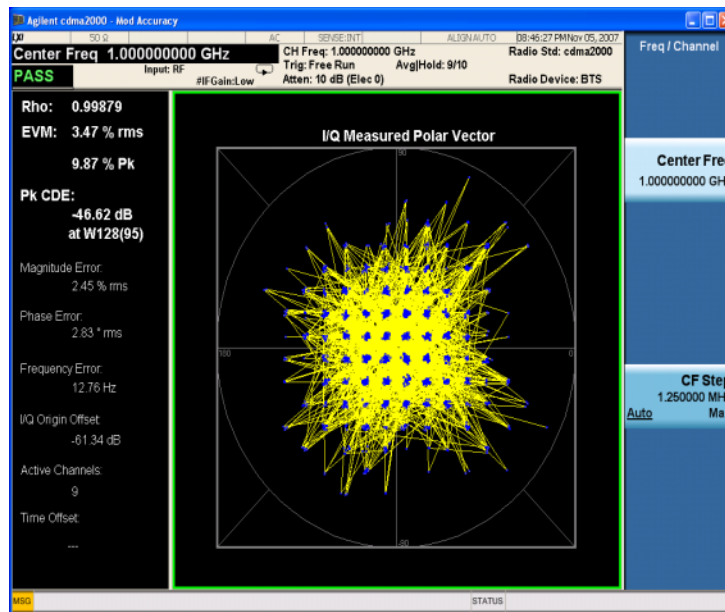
Agilent cdma2000 - Mod Accuracy

50 Ω | AC | SENSE:INT | ALIGN AUTO | 08:46:27 PM Nov 05, 2007

Center Freq 1.000000000 GHz

Input: RF

#IFGain:Low

CH Freq: 1.000000000 GHz

Trig: Free Run

Avg|Hold: 9/10

Atten: 10 dB (Elec 0)

Radio Std: cdma2000

Radio Device: BTS

PASS

Freq / Channel

Rho: 0.99879

EVM: 3.47 % rms

9.87 % Pk

Pk CDE:

-46.62 dB

at W128(95)

Magnitude Error:

2.45 % rms

Phase Error:

2.83 ° rms

Frequency Error:

12.76 Hz

I/Q Origin Offset:

-61.34 dB

Active Channels:

9

Time Offset:

---

I/Q Measured Polar Vector

90

180

0

-90

Center Fre

1.000000000 GH

CF Ste

1.250000 MH

Auto

Ma

MSG

STATUS